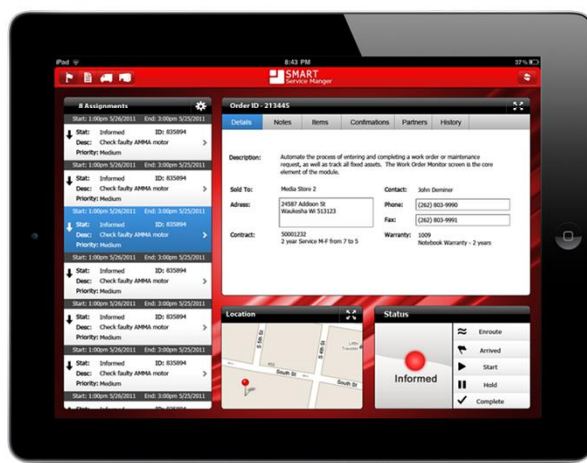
iPad
8:43 PM
37%
SMART
Service Manger

8 Assignments

Start: 1:00pm 5/26/2011 End: 3:00pm 5/25/2011
Stat: Informed ID: 835894
Desc: Check faulty AMMA motor
Priority: Medium

Start: 1:00pm 5/26/2011 End: 3:00pm 5/25/2011
Stat: Informed ID: 835894
Desc: Check faulty AMMA motor
Priority: Medium

Start: 1:00pm 5/26/2011 End: 3:00pm 5/25/2011
Stat: Informed ID: 835894
Desc: Check faulty AMMA motor
Priority: Medium

Start: 1:00pm 5/26/2011 End: 3:00pm 5/25/2011
Stat: Informed ID: 835894
Desc: Check faulty AMMA motor
Priority: Medium

Start: 1:00pm 5/26/2011 End: 3:00pm 5/25/2011
Stat: Informed ID: 835894
Desc: Check faulty AMMA motor
Priority: Medium

Start: 1:00pm 5/26/2011 End: 3:00pm 5/25/2011
Stat: Informed ID: 835894
Desc: Check faulty AMMA motor
Priority: Medium

Start: 1:00pm 5/26/2011 End: 3:00pm 5/25/2011
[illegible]

Order ID - 213445

Details Notes Items Confirmations Partners History

Description: Automate the process of entering and completing a work order or maintenance request, as well as track all fixed assets. The Work Order Monitor screen is the core element of the module.

Sold To: Media Store 2
Contact: John Deminer
Adress: 24587 Addison St Waukosha WI 513123
Phone: (262) 803-9990
Fax: (262) 803-9991
Contract: 50001232 2 year Service M-F from 7 to 5
Warranty: 1009 Notebook Warranty - 2 years

Location
South St
South St

Status
Informed
Enroute
Arrived
Start
Hold
Complete